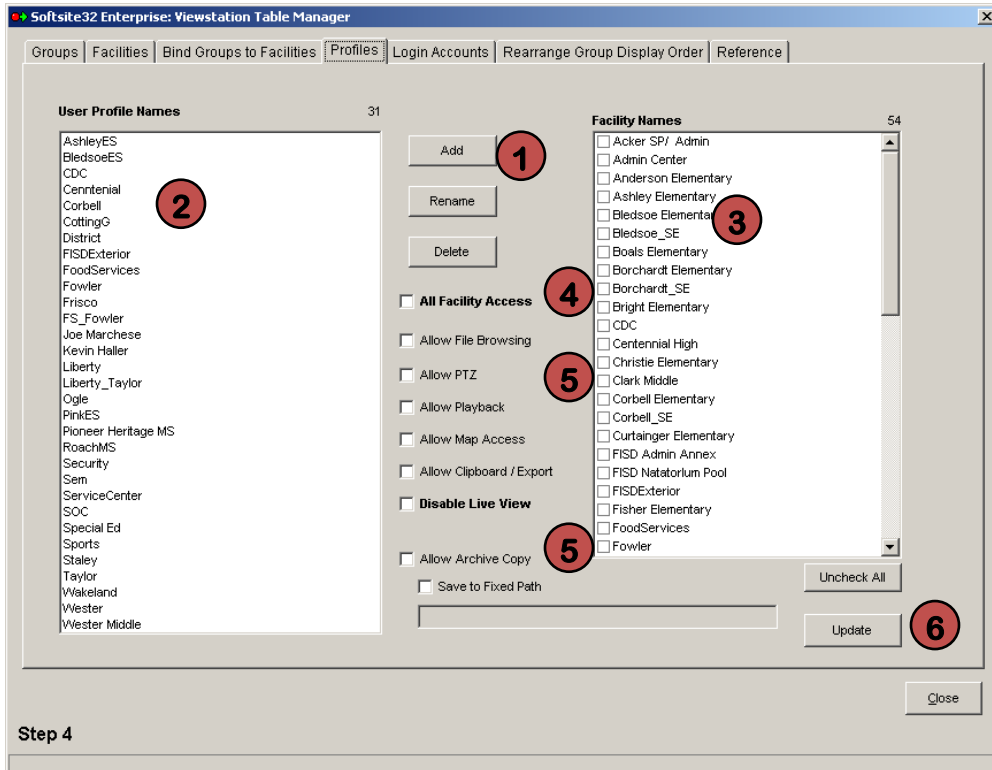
Softsite32 Enterprise: Viewstation Table Manager

Groups | Facilities | Bind Groups to Facilities | Profiles | Login Accounts | Rearrange Group Display Order | Reference

User Profile Names 31

AshleyES
BledsoeES
CDC
Cenntenial
Corbell
CottingG
District
FISDExterior
FoodServices
Fowler
Frisco
FS_Fowler
Joe Marchese
Kevin Haller
Liberty
Liberty_Taylor
Ogle
PinkES
Pioneer Heritage MS
RoachMS
Security
Sem
ServiceCenter
SOC
Special Ed
Sports
Staley
Taylor
Wakeland
Wester
Wester Middle

2

Add
1
Rename
Delete

All Facility Access
4
Allow File Browsing
Allow PTZ
5
Allow Playback
Allow Map Access
Allow Clipboard / Export
Disable Live View
Allow Archive Copy
5
Save to Fixed Path

Facility Names 54

Acker SP/ Admin
Admin Center
Anderson Elementary
Ashley Elementary
Bledsoe Elementary
Bledsoe_SE
3
Boals Elementary
Borchardt Elementary
Borchardt_SE
Bright Elementary
CDC
Centennial High
Christie Elementary
Clark Middle
Corbell Elementary
Corbell_SE
Curtainger Elementary
FISD Admin Annex
FISD Natatorlum Pool
FISDExterior
Fisher Elementary
FoodServices
Fowler

Uncheck All
Update
6

Close

Step 4